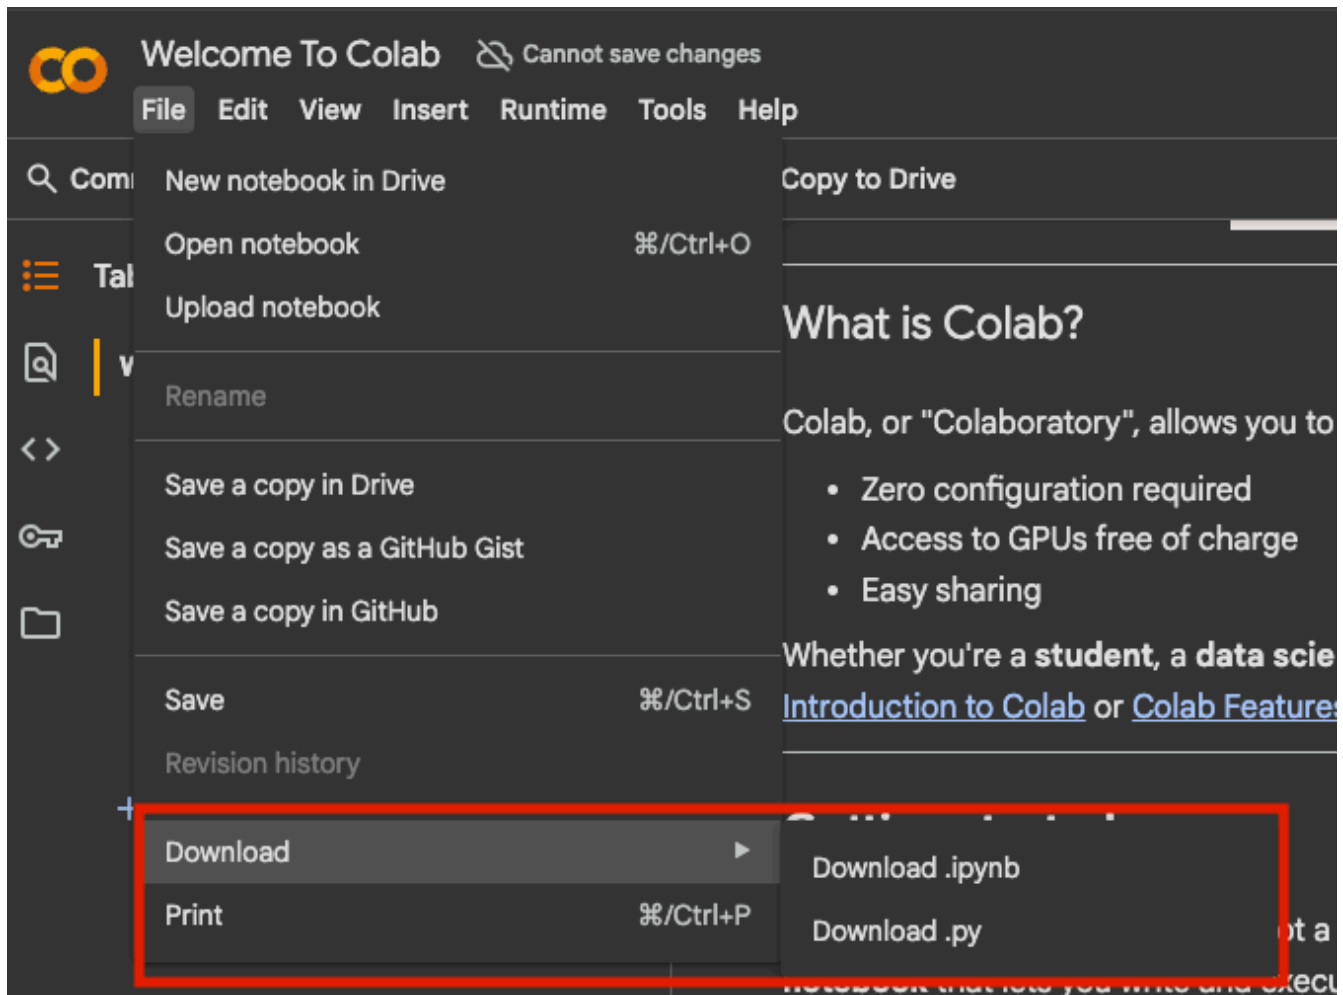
CO Welcome To Colab Cannot save changes

File Edit View Insert Runtime Tools Help

Comm

Tal

New notebook in Drive
Open notebook ⌘/Ctrl+O
Upload notebook

Rename

Save a copy in Drive
Save a copy as a GitHub Gist
Save a copy in GitHub

Save ⌘/Ctrl+S
Revision history

Download
Print ⌘/Ctrl+P

Download .ipynb
Download .py

Copy to Drive

What is Colab?

Colab, or "Colaboratory", allows you to

- Zero configuration required
- Access to GPUs free of charge
- Easy sharing

Whether you're a **student**, a **data scie**
Introduction to Colab or Colab Feature

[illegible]t a
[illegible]